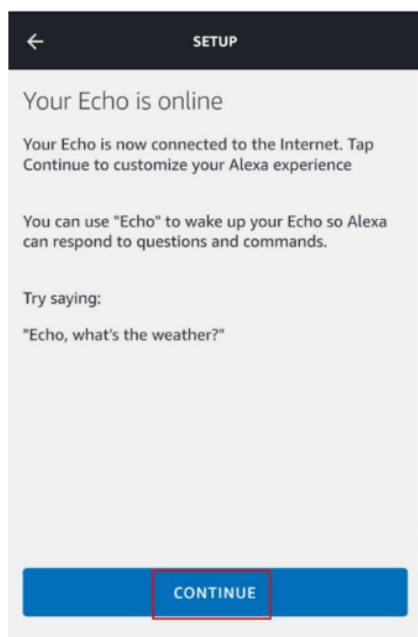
SETUP

Your Echo is online

Your Echo is now connected to the Internet. Tap Continue to customize your Alexa experience

You can use "Echo" to wake up your Echo so Alexa can respond to questions and commands.

Try saying:

"Echo, what's the weather?"

CONTINUE